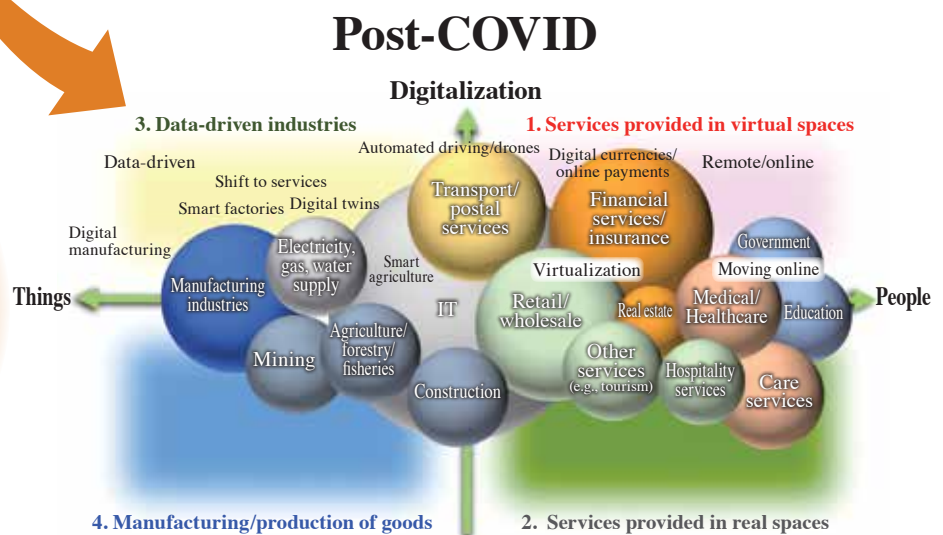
Post-COVID

Digitalization

3. Data-driven industries

1. Services provided in virtual spaces

Automated driving/drones

Digital currencies/ online payments

Remote/online

Data-driven

Shift to services

Smart factories

Digital twins

Digital manufacturing

Transport/ postal services

Financial services/ insurance

Government

Electricity, gas, water supply

Smart agriculture

Virtualization

Moving online

Things

Manufacturing industries

IT

Retail/ wholesale

Real estate

Medical/ Healthcare

Education

People

Mining

Agriculture/ forestry/ fisheries

Other services (e.g., tourism)

Hospitality services

Care services

Construction

4. Manufacturing/production of goods

2. Services provided in real spaces